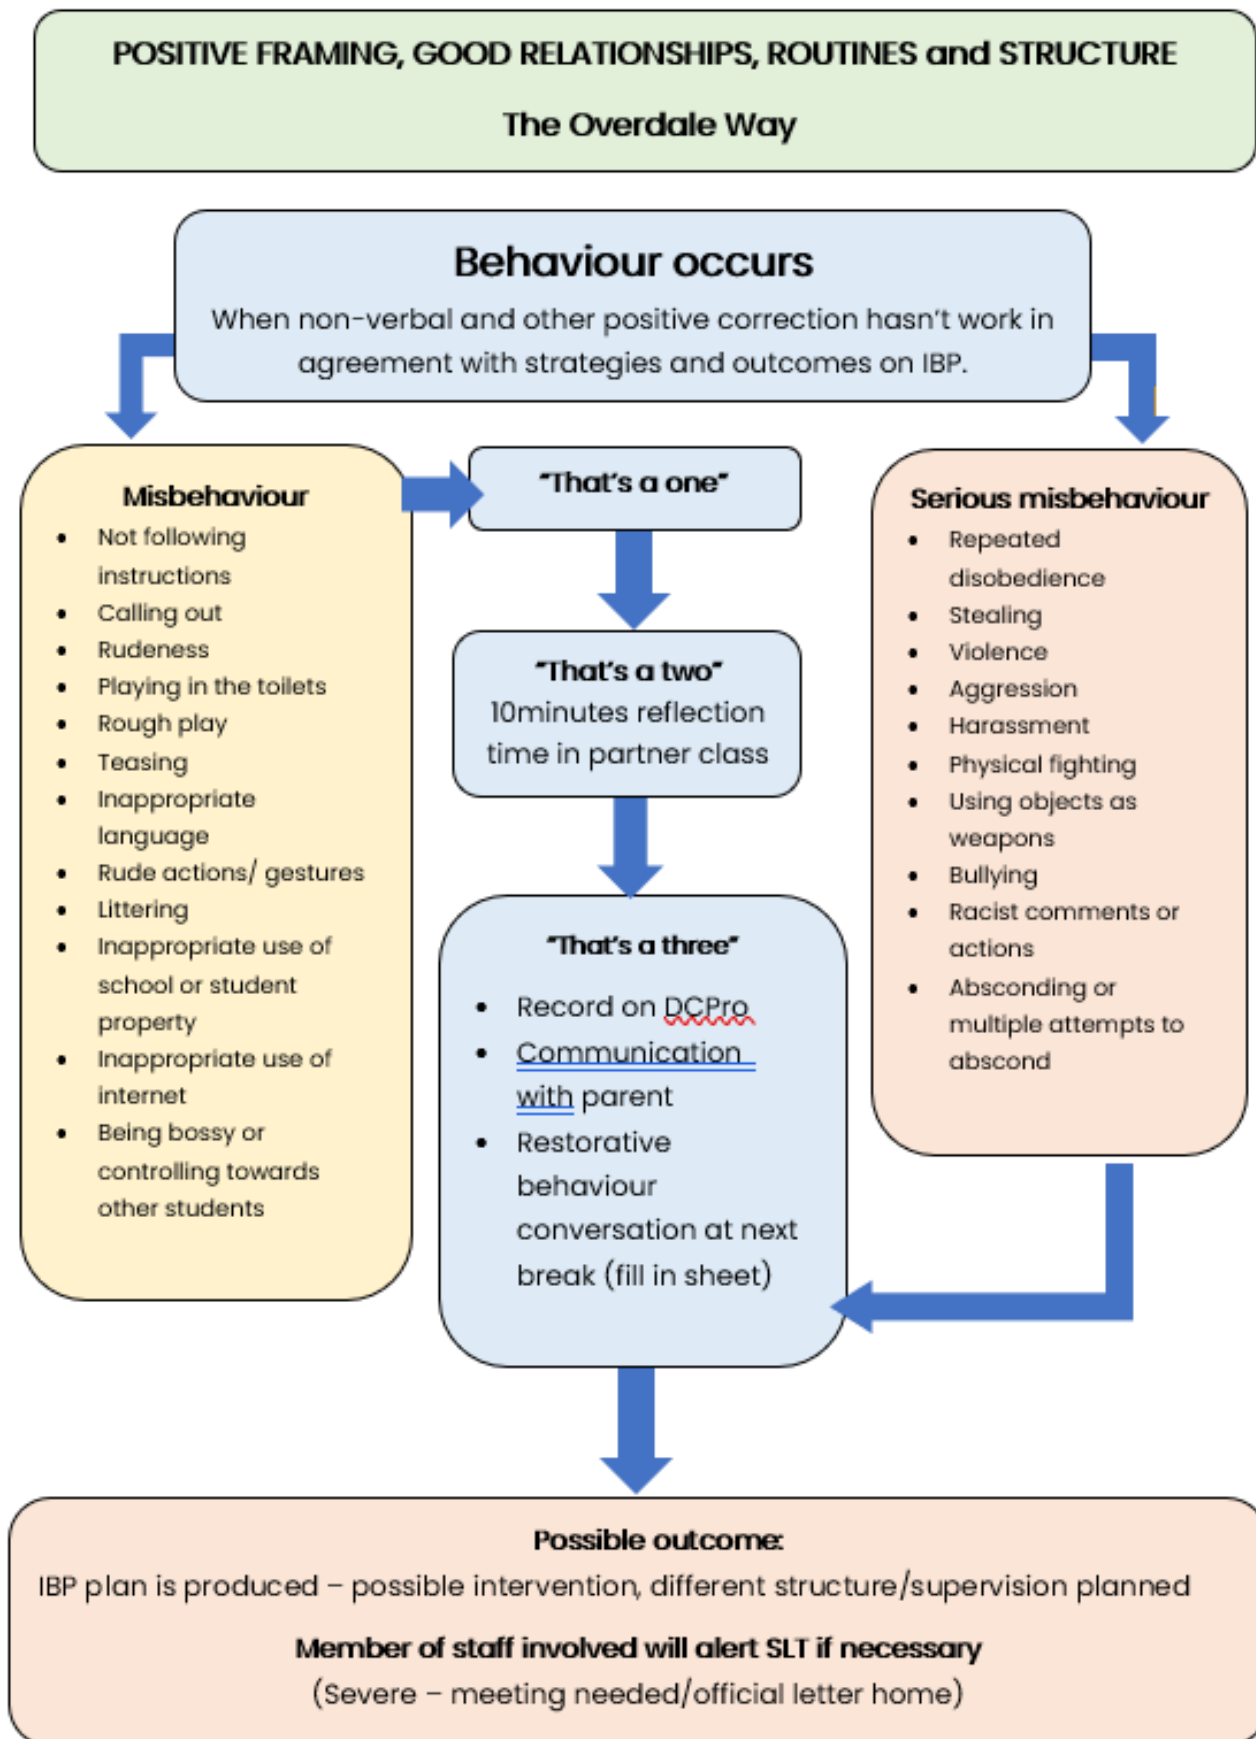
POSITIVE FRAMING, GOOD RELATIONSHIPS, ROUTINES and STRUCTURE

The Overdale Way

Behaviour occurs

When non-verbal and other positive correction hasn't work in agreement with strategies and outcomes on IBP.

Misbehaviour
- Not following instructions
- Calling out
- Rudeness
- Playing in the toilets
- Rough play
- Teasing
- Inappropriate language
- Rude actions/ gestures
- Littering
- Inappropriate use of school or student property
- Inappropriate use of internet
- Being bossy or controlling towards other students

"That's a one"

"That's a two"
10minutes reflection time in partner class

"That's a three"
- Record on DCPro
- Communication with parent
- Restorative behaviour conversation at next break (fill in sheet)

Serious misbehaviour
- Repeated disobedience
- Stealing
- Violence
- Aggression
- Harassment
- Physical fighting
- Using objects as weapons
- Bullying
- Racist comments or actions
- Absconding or multiple attempts to abscond

Possible outcome:
IBP plan is produced – possible intervention, different structure/supervision planned

Member of staff involved will alert SLT if necessary
(Severe – meeting needed/official letter home)